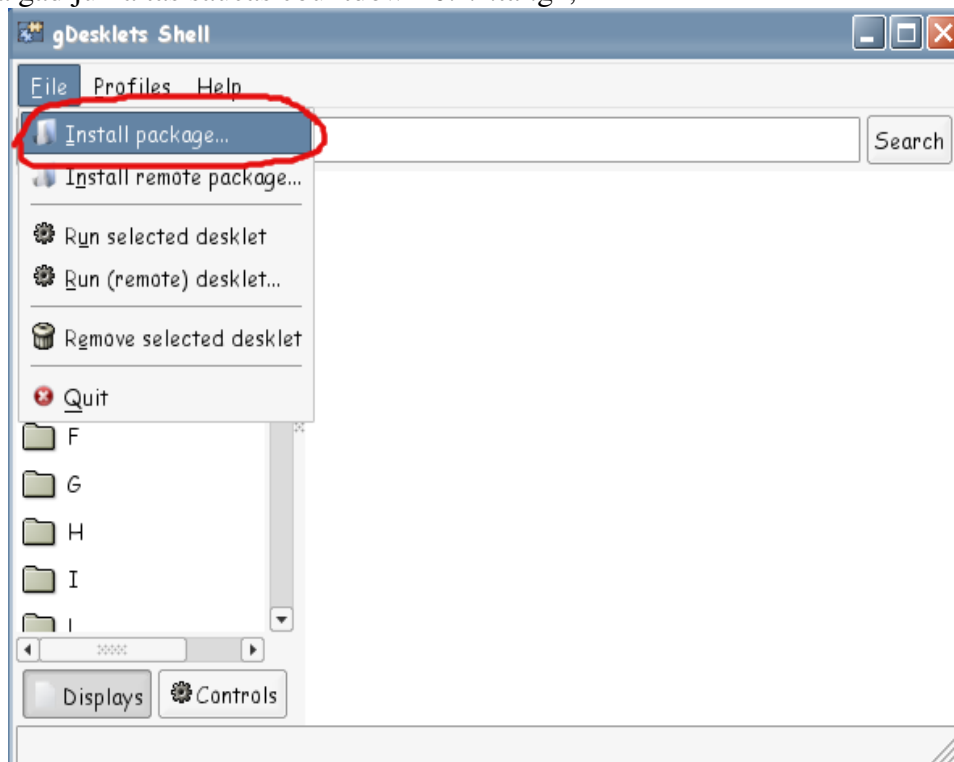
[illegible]

gDesklets Shell

File Profiles Help

Install package...

Install remote package...

Run selected desklet

Run (remote) desklet...

Remove selected desklet

Quit

Search

F

G

H

I

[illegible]

Displays

Controls